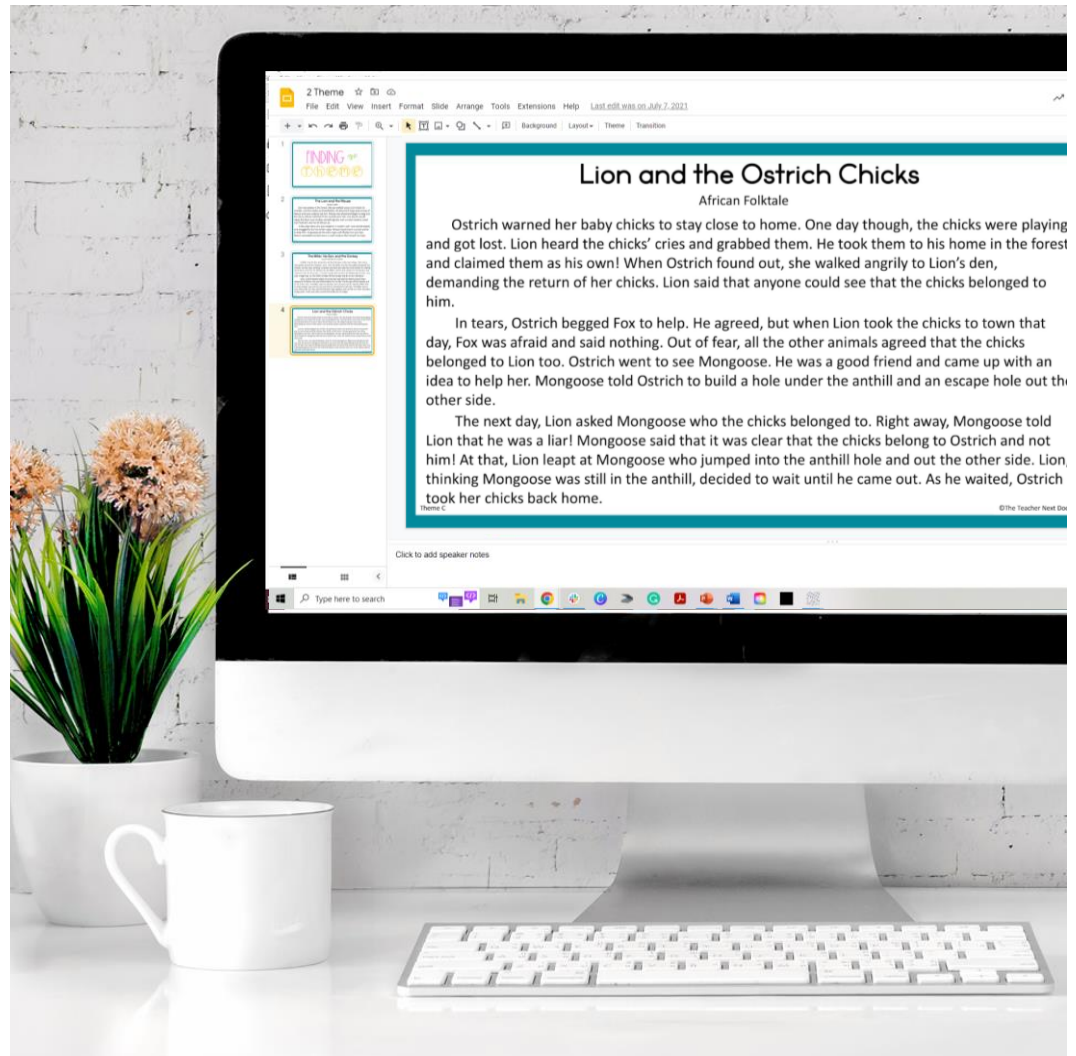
2 Theme
File Edit View Insert Format Slide Arrange Tools Extensions Help Last edit was on July 7, 2021
Background Layout Theme Transition

FINDING theme

Lion and the Ostrich Chicks
African Folktale

Ostrich warned her baby chicks to stay close to home. One day though, the chicks were playing and got lost. Lion heard the chicks' cries and grabbed them. He took them to his home in the forest and claimed them as his own! When Ostrich found out, she walked angrily to Lion's den, demanding the return of her chicks. Lion said that anyone could see that the chicks belonged to him.

In tears, Ostrich begged Fox to help. He agreed, but when Lion took the chicks to town that day, Fox was afraid and said nothing. Out of fear, all the other animals agreed that the chicks belonged to Lion too. Ostrich went to see Mongoose. He was a good friend and came up with an idea to help her. Mongoose told Ostrich to build a hole under the anthill and an escape hole out the other side.

The next day, Lion asked Mongoose who the chicks belonged to. Right away, Mongoose told Lion that he was a liar! Mongoose said that it was clear that the chicks belong to Ostrich and not him! At that, Lion leapt at Mongoose who jumped into the anthill hole and out the other side. Lion, thinking Mongoose was still in the anthill, decided to wait until he came out. As he waited, Ostrich took her chicks back home.
Theme C
©The Teacher Next Do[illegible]

Click to add speaker notes

Type here to search